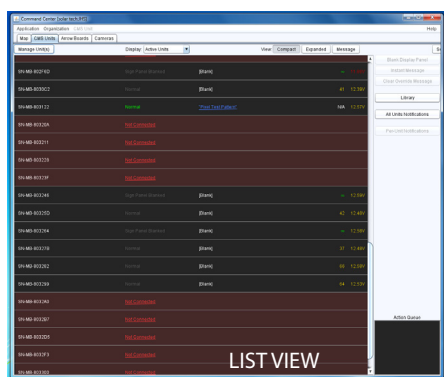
Command Center (solar.tech.913)
Application Organization
Help
Map | CAB Units | ArrivalBoards | Cameras
Manage Unit(s)
Display: Active Units
View: Compact | Expanded | Message
Blank Display Panel
Install Message
Clear Override Message
Library
All Units Notifications
Per Unit Notifications
Action Queue

| | | | | |
|---|---|---|---|---|
| SN-MB-8002FED | Sign Panel Blanked | [Blank] | -- | 12.5V |
| SN-MB-8030C2 | Normal | [Blank] | 41 | 12.39V |
| SN-MB-803122 | Normal | "Print Test Pattern" | N/A | 12.57V |
| SN-MB-80320A | Not Contacted | | | |
| SN-MB-803211 | Not Contacted | | | |
| SN-MB-803229 | Not Contacted | | | |
| SN-MB-80323F | Not Contacted | | | |
| SN-MB-803246 | Sign Panel Blanked | [Blank] | -- | 12.59V |
| SN-MB-80325D | Normal | [Blank] | 42 | 12.48V |
| SN-MB-803264 | Sign Panel Blanked | [Blank] | -- | 12.59V |
| SN-MB-80327B | Normal | [Blank] | 37 | 12.49V |
| SN-MB-803282 | Normal | [Blank] | 09 | 12.29V |
| SN-MB-803299 | Normal | [Blank] | 34 | 12.53V |
| SN-MB-8032A0 | Not Contacted | | | |
| SN-MB-8032B7 | Not Contacted | | | |
| SN-MB-8032D5 | Not Contacted | | | |
| SN-MB-8033F3 | Not Contacted | | | |
| SN-MB-803303 | Not Contacted | | | |

LIST VIEW